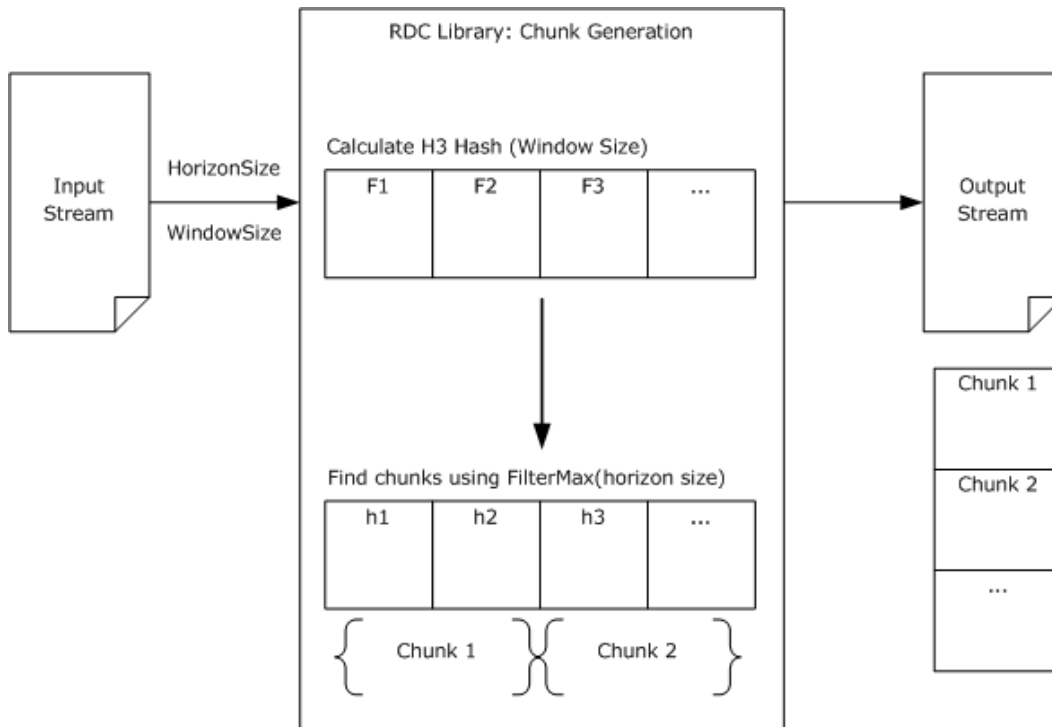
RDC Library: Chunk Generation

Input Stream

HorizonSize

WindowSize

Calculate H3 Hash (Window Size)

| F1 | F2 | F3 | ... |
|---|---|---|---|

Output Stream

Find chunks using FilterMax(horizon size)

| h1 | h2 | h3 | ... |
|---|---|---|---|

Chunk 1

Chunk 2

| Chunk 1 |
|---|
| Chunk 2 |
| ... |